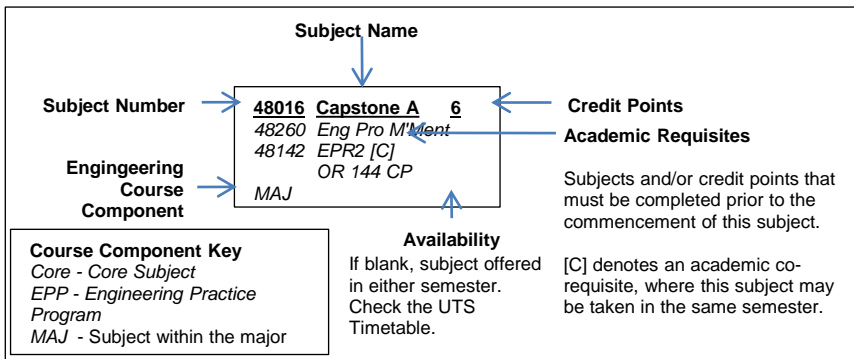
Subject Name

Subject Number

48016 Capstone A 6
48260 Eng Pro M'Ment
48142 EPR2 [C]
OR 144 CP
MAJ

Credit Points

Academic Requisites

Engingeering Course Component

Subjects and/or credit points that must be completed prior to the commencement of this subject.

[C] denotes an academic co-requisite, where this subject may be taken in the same semester.

Course Component Key
Core - Core Subject
EPP - Engineering Practice Program
MAJ - Subject within the major

Availability
If blank, subject offered in either semester. Check the UTS Timetable.